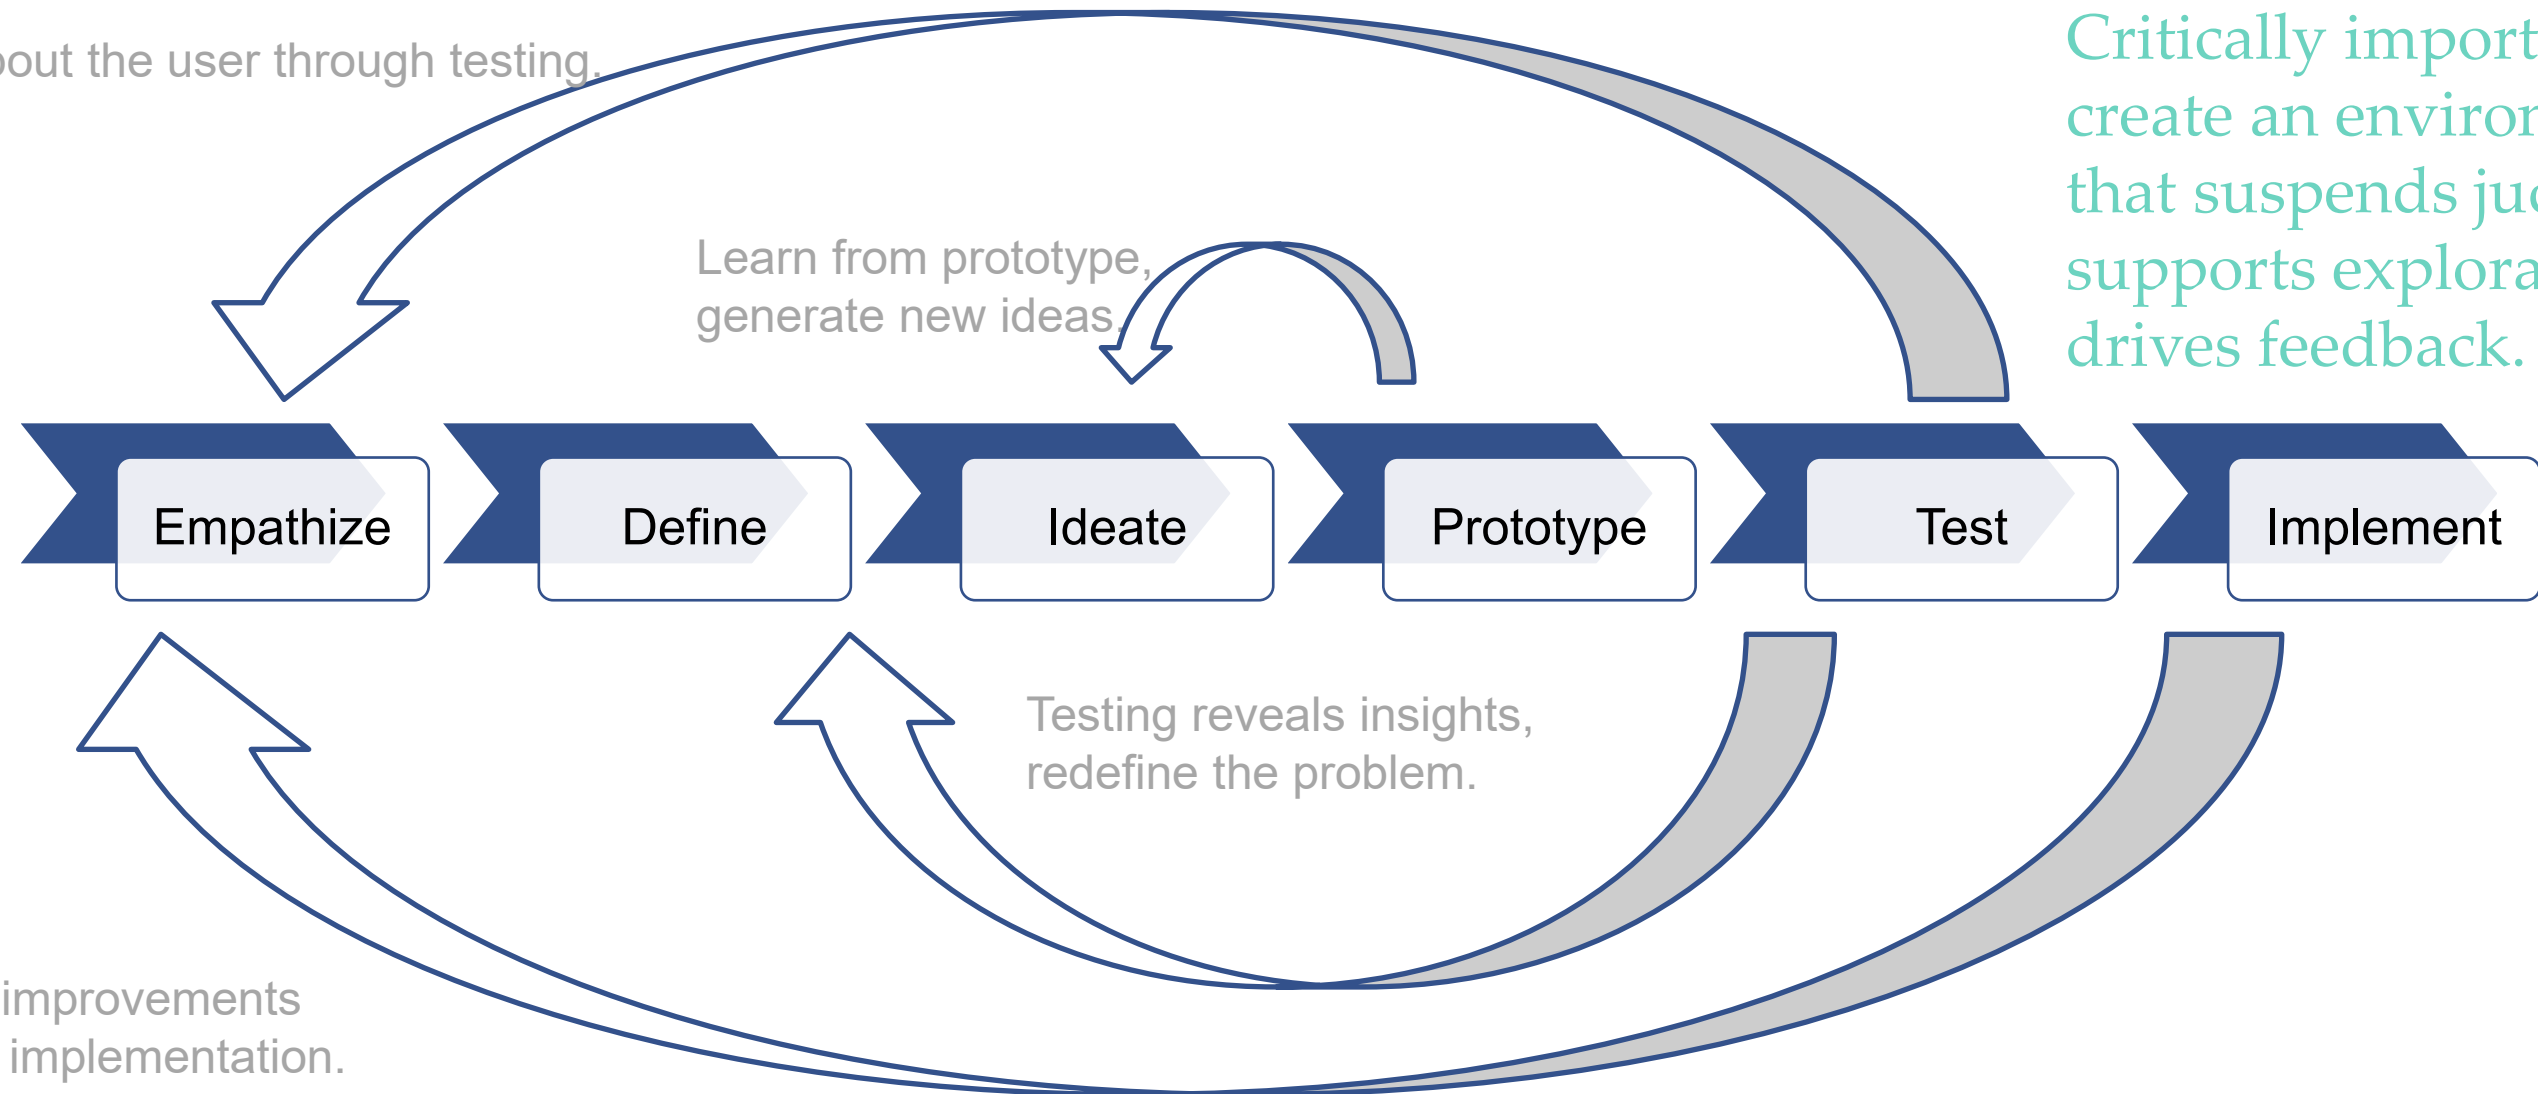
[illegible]out the user through testing.

Critically import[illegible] create an enviro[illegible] that suspends ju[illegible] supports explora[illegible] drives feedback.

Learn from prototype, generate new ideas.

Empathize

Define

Ideate

Prototype

Test

Implement

Testing reveals insights, redefine the problem.

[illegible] improvements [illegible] implementation.